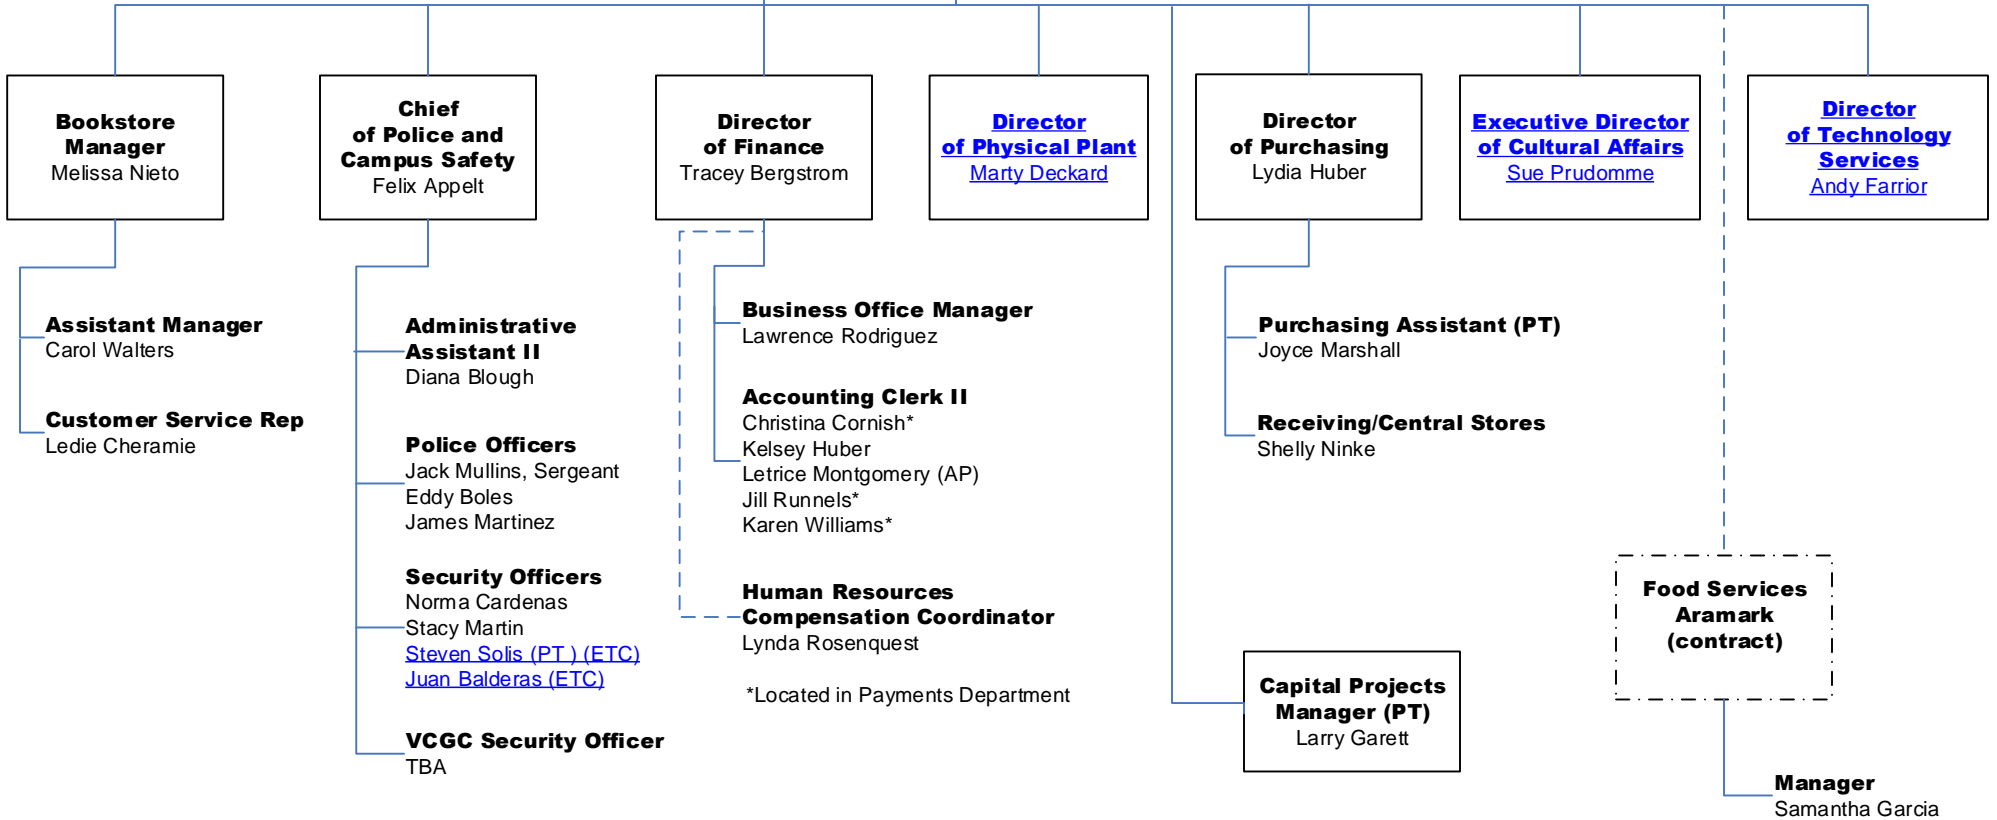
Bookstore Manager
Melissa Nieto

Chief of Police and Campus Safety
Felix Appelt

Director of Finance
Tracey Bergstrom

Director of Physical Plant
Marty Deckard

Director of Purchasing
Lydia Huber

Executive Director of Cultural Affairs
Sue Prudomme

Director of Technology Services
Andy Farrior

Assistant Manager
Carol Walters

Customer Service Rep
Ledie Cheramie

Administrative Assistant II
Diana Blough

Police Officers
Jack Mullins, Sergeant
Eddy Boles
James Martinez

Security Officers
Norma Cardenas
Stacy Martin
Steven Solis (PT ) (ETC)
Juan Balderas (ETC)

VCGC Security Officer
TBA

Business Office Manager
Lawrence Rodriguez

Accounting Clerk II
Christina Cornish*
Kelsey Huber
Letrice Montgomery (AP)
Jill Runnels*
Karen Williams*

Human Resources Compensation Coordinator
Lynda Rosenquest

*Located in Payments Department

Purchasing Assistant (PT)
Joyce Marshall

Receiving/Central Stores
Shelly Ninke

Capital Projects Manager (PT)
Larry Garett

Food Services Aramark (contract)

Manager
Samantha Garcia